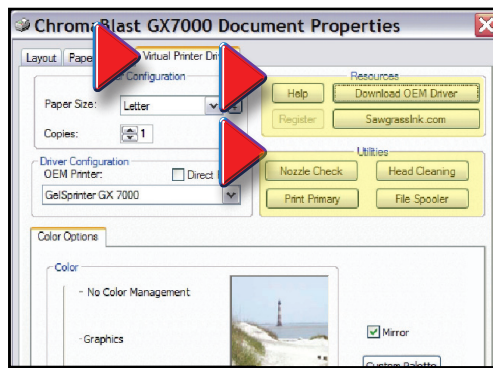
ChromaBlast GX7000 Document Properties

Layout | Pape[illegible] | Virtual Printer Dri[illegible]

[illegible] Configuration

Paper Size: Letter

Copies: 1

Driver Configuration

OEM Printer: Direct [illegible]

GelSprinter GX 7000

Resources

Help | Download OEM Driver

Register | SawgrassInk.com

Utilities

Nozzle Check | Head Cleaning

Print Primary | File Spooler

Color Options

Color

- No Color Management

-Graphics

Mirror

Custom Palette